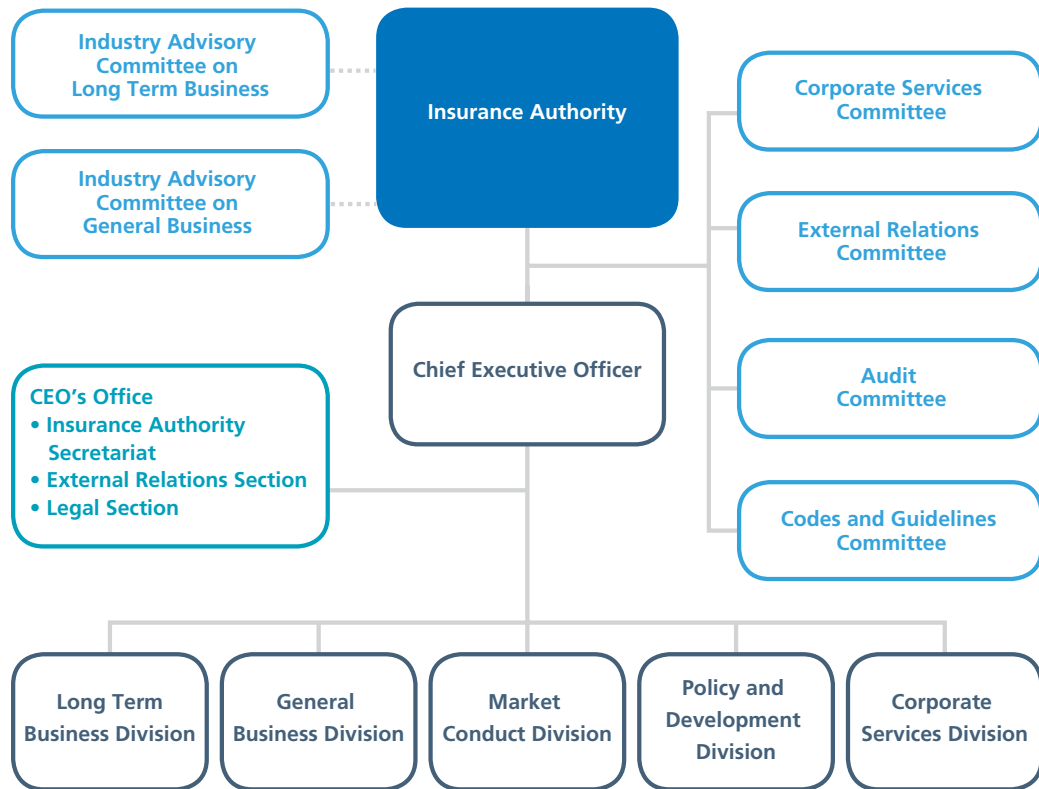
Industry Advisory Committee on Long Term Business

Insurance Authority

Corporate Services Committee

Industry Advisory Committee on General Business

External Relations Committee

Chief Executive Officer

CEO's Office
• Insurance Authority Secretariat
• External Relations Section
• Legal Section

Audit Committee

Codes and Guidelines Committee

Long Term Business Division

General Business Division

Market Conduct Division

Policy and Development Division

Corporate Services Division